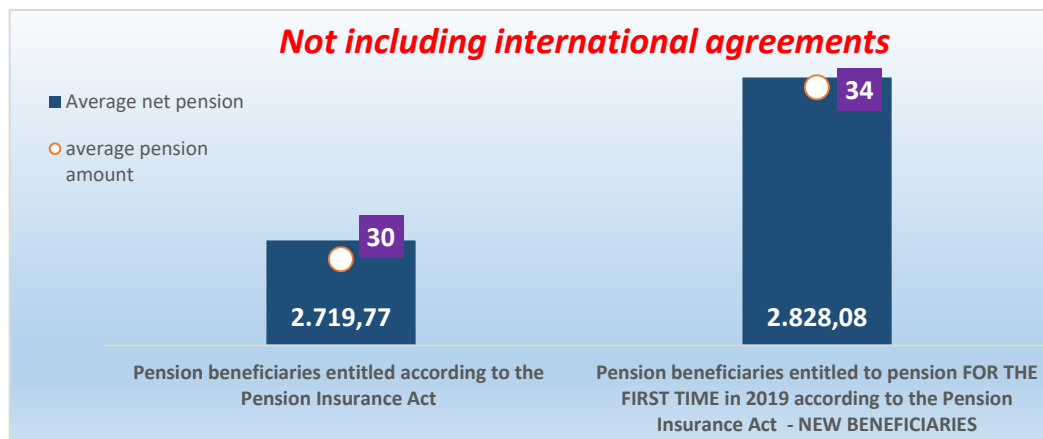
Not including international agreements

Average net pension

average pension amount

30

2.719,77

34

2.828,08

Pension beneficiaries entitled according to the Pension Insurance Act

Pension beneficiaries entitled to pension FOR THE FIRST TIME in 2019 according to the Pension Insurance Act - NEW BENEFICIARIES